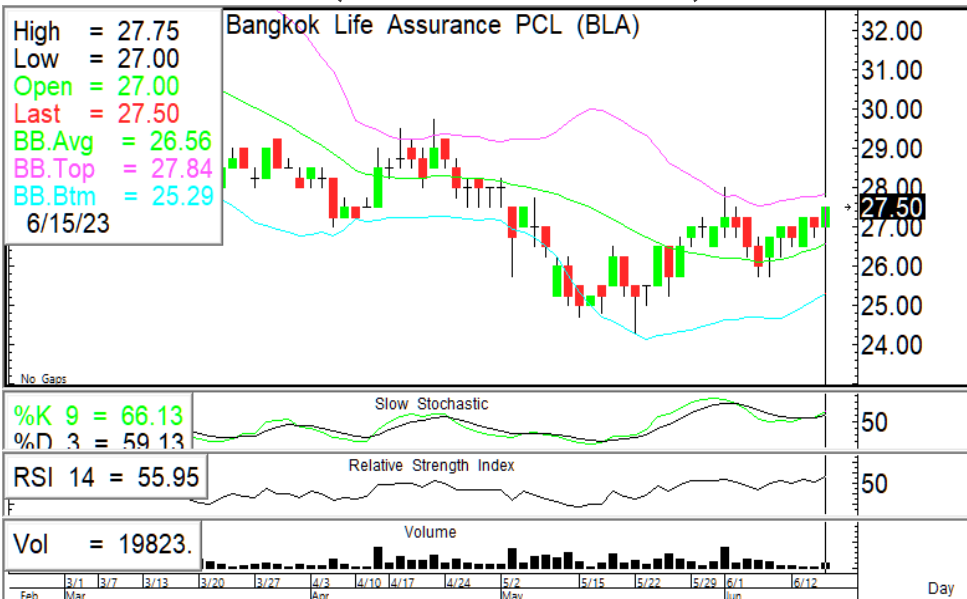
High = 27.75
Low = 27.00
Open = 27.00
Last = 27.50
BB.Avg = 26.56
BB.Top = 27.84
BB.Btm = 25.29
6/15/23

Bangkok Life Assurance PCL (BLA)

32.00
31.00
30.00
29.00
28.00
27.50
27.00
26.00
25.00
24.00

No Gaps

%K 9 = 66.13
%D 3 = 59.13

Slow Stochastic

50

RSI 14 = 55.95

Relative Strength Index

50

Vol = 19823.

Volume

Feb
3/1
Mar
3/7
3/13
3/20
3/27
4/3
Apr
4/10
4/17
4/24
5/2
May
5/15
5/22
5/29
6/1
Jun
6/12

Day